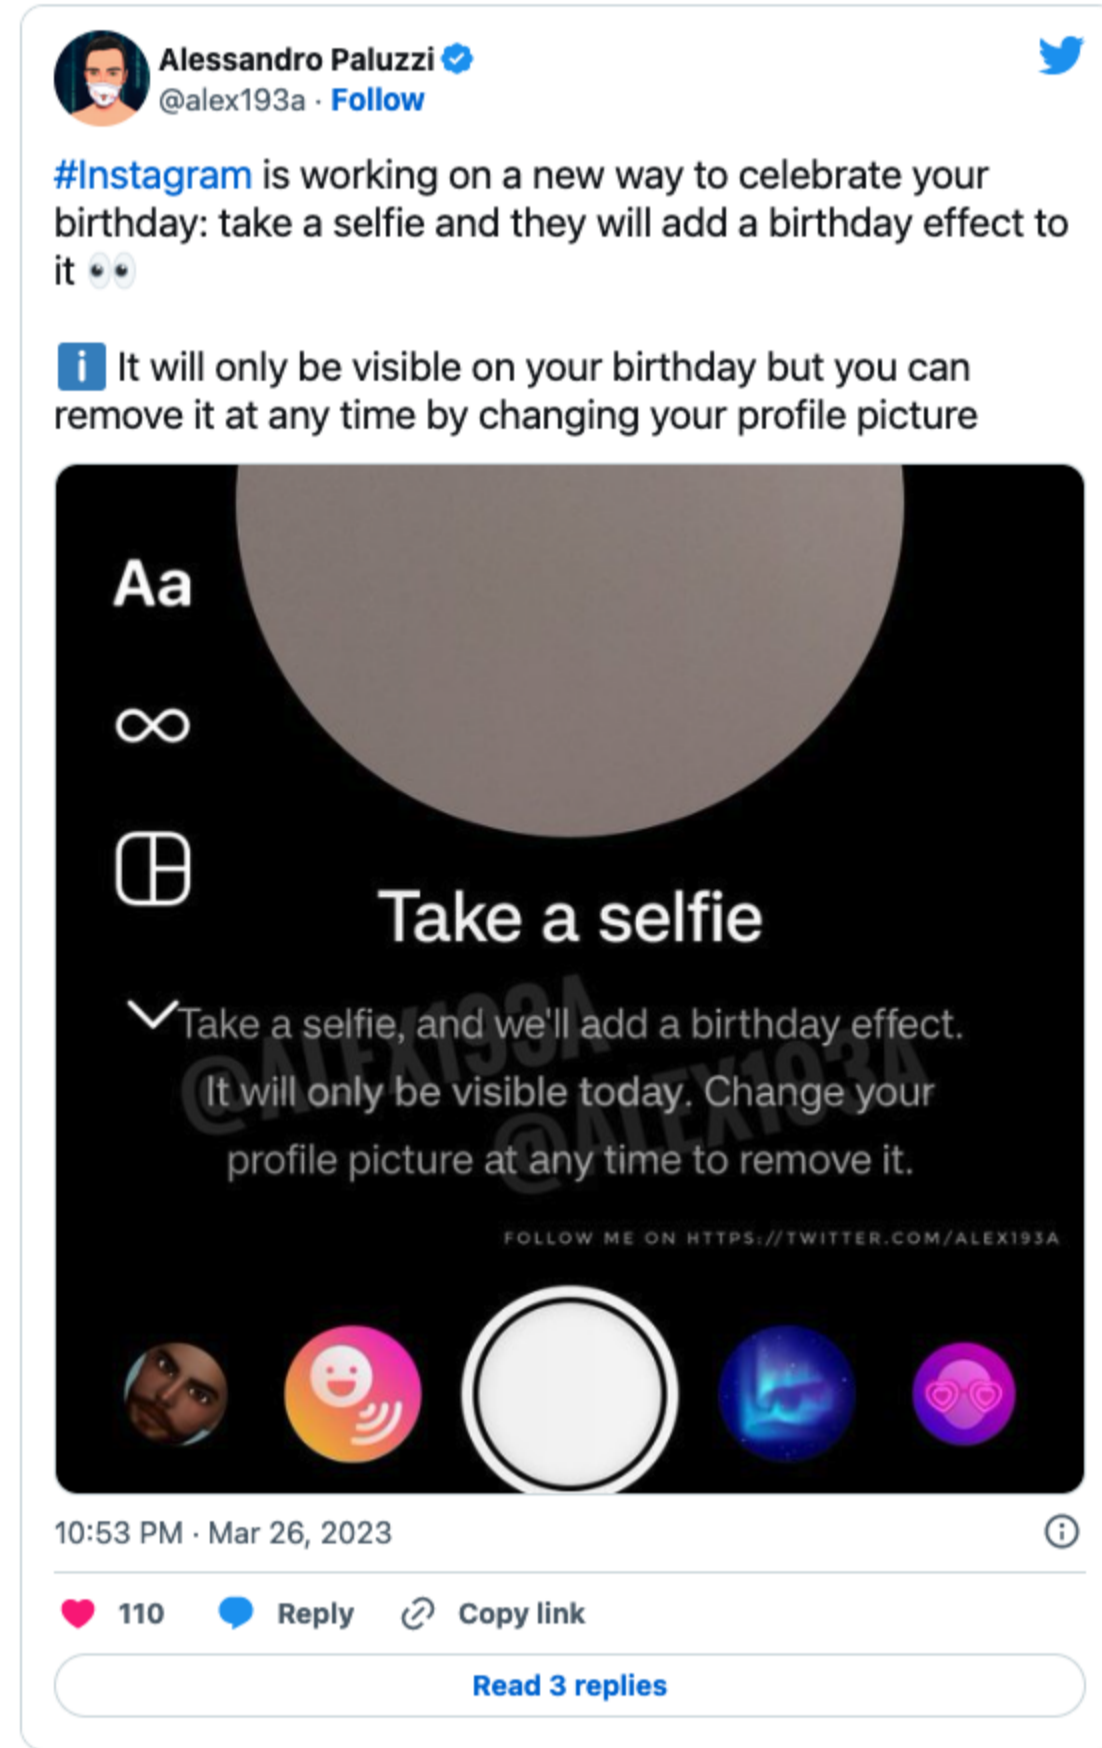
Alessandro Paluzzi
@alex193a · Follow

#Instagram is working on a new way to celebrate your birthday: take a selfie and they will add a birthday effect to it 👀

ℹ️ It will only be visible on your birthday but you can remove it at any time by changing your profile picture

Aa

Take a selfie

Take a selfie, and we'll add a birthday effect. It will only be visible today. Change your profile picture at any time to remove it.

@ALEX193A
@ALEX193A

FOLLOW ME ON HTTPS://TWITTER.COM/ALEX193A

10:53 PM · Mar 26, 2023

110 Reply Copy link

Read 3 replies